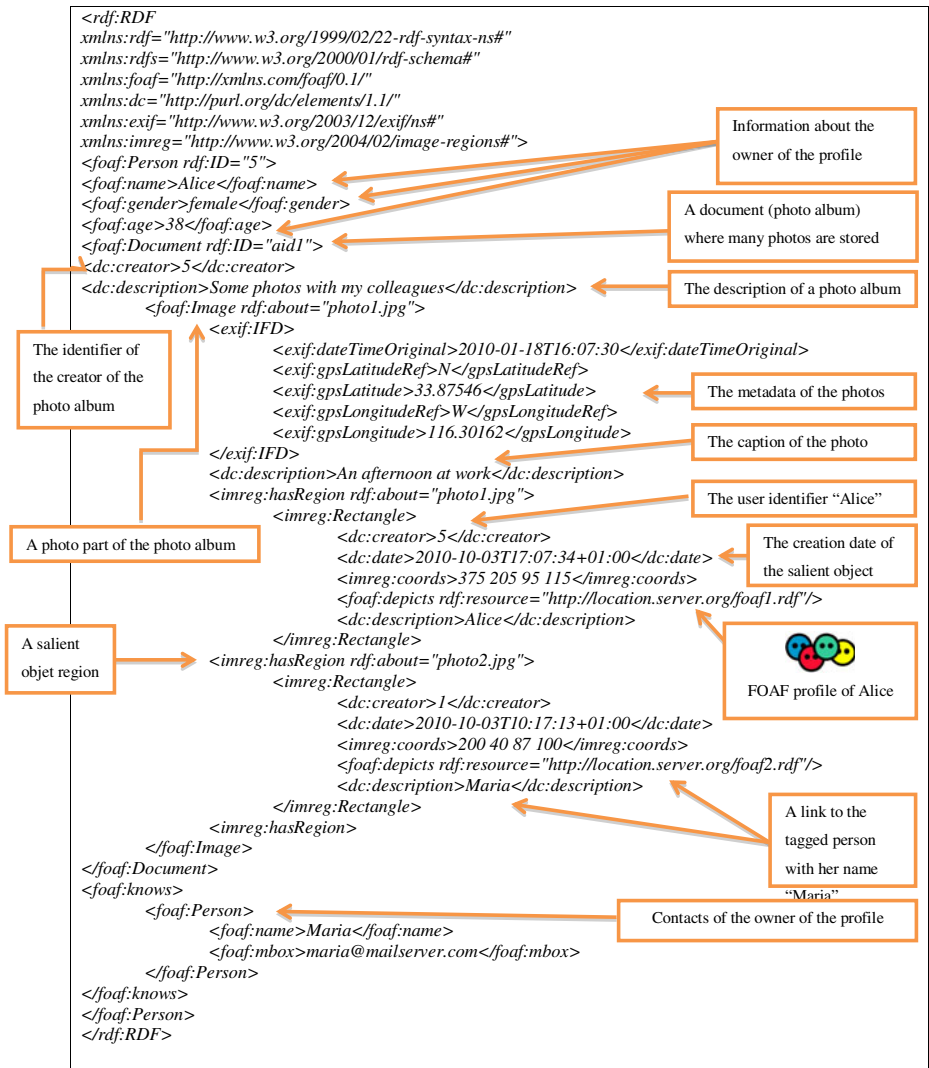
<rdf:RDF
xmlns:rdf="http://www.w3.org/1999/02/22-rdf-syntax-ns#"
xmlns:rdfs="http://www.w3.org/2000/01/rdf-schema#"
xmlns:foaf="http://xmlns.com/foaf/0.1/"
xmlns:dc="http://purl.org/dc/elements/1.1/"
xmlns:exif="http://www.w3.org/2003/12/exif/ns#"
xmlns:imreg="http://www.w3.org/2004/02/image-regions#">
<foaf:Person rdf:ID="5">
<foaf:name>Alice</foaf:name>
<foaf:gender>female</foaf:gender>
<foaf:age>38</foaf:age>
<foaf:Document rdf:ID="aid1">
<dc:creator>5</dc:creator>
<dc:description>Some photos with my colleagues</dc:description>
<foaf:Image rdf:about="photo1.jpg">
<exif:IFD>
<exif:dateTimeOriginal>2010-01-18T16:07:30</exif:dateTimeOriginal>
<exif:gpsLatitudeRef>N</gpsLatitudeRef>
<exif:gpsLatitude>33.87546</gpsLatitude>
<exif:gpsLongitudeRef>W</gpsLongitudeRef>
<exif:gpsLongitude>116.30162</gpsLongitude>
</exif:IFD>
<dc:description>An afternoon at work</dc:description>
<imreg:hasRegion rdf:about="photo1.jpg">
<imreg:Rectangle>
<dc:creator>5</dc:creator>
<dc:date>2010-10-03T17:07:34+01:00</dc:date>
<imreg:coords>375 205 95 115</imreg:coords>
<foaf:depicts rdf:resource="http://location.server.org/foaf1.rdf"/>
<dc:description>Alice</dc:description>
</imreg:Rectangle>
<imreg:hasRegion rdf:about="photo2.jpg">
<imreg:Rectangle>
<dc:creator>1</dc:creator>
<dc:date>2010-10-03T10:17:13+01:00</dc:date>
<imreg:coords>200 40 87 100</imreg:coords>
<foaf:depicts rdf:resource="http://location.server.org/foaf2.rdf"/>
<dc:description>Maria</dc:description>
</imreg:Rectangle>
<imreg:hasRegion>
</foaf:Image>
</foaf:Document>
<foaf:knows>
<foaf:Person>
<foaf:name>Maria</foaf:name>
<foaf:mbox>maria@mailserver.com</foaf:mbox>
</foaf:Person>
</foaf:knows>
</foaf:Person>
</rdf:RDF>

Information about the owner of the profile

A document (photo album) where many photos are stored

The description of a photo album

The identifier of the creator of the photo album

The metadata of the photos

The caption of the photo

The user identifier "Alice"

A photo part of the photo album

The creation date of the salient object

A salient objet region

FOAF profile of Alice

A link to the tagged person with her name "Maria"

Contacts of the owner of the profile